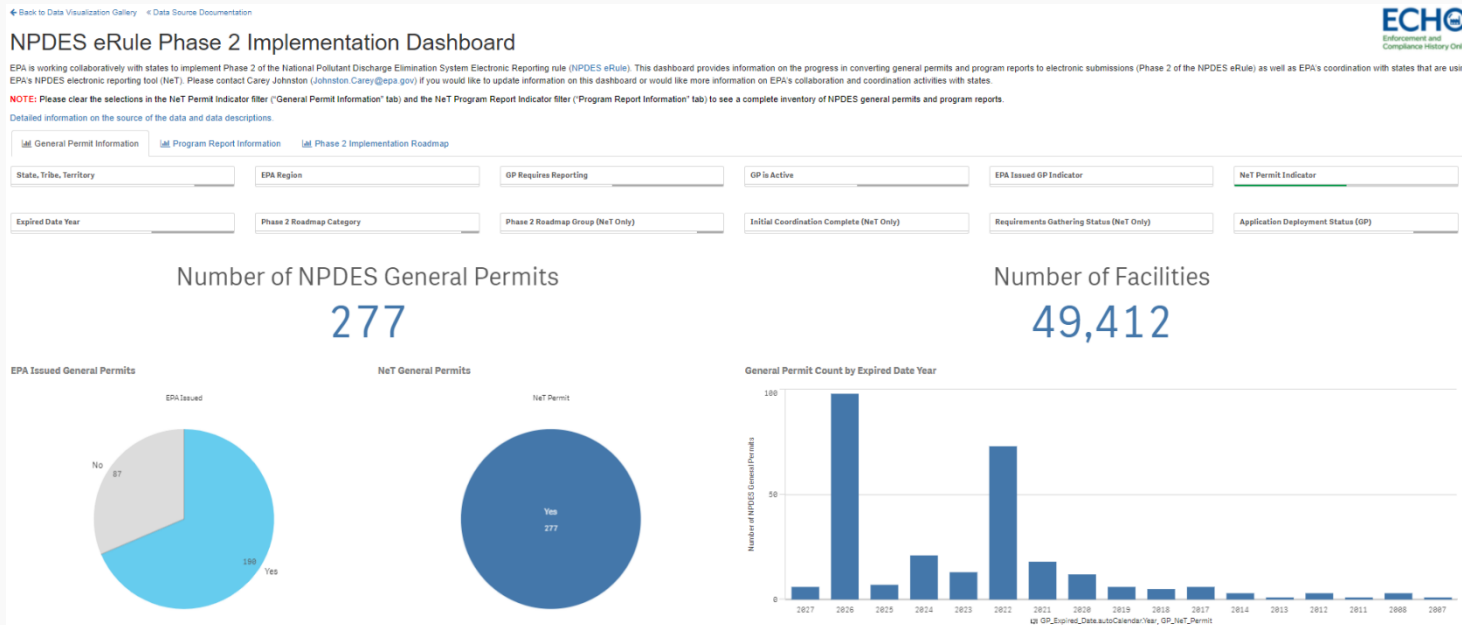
← Back to Data Visualization Gallery   < Data Source Documentation

ECHO
Enforcement and Compliance History Onl

NPDES eRule Phase 2 Implementation Dashboard

EPA is working collaboratively with states to implement Phase 2 of the National Pollutant Discharge Elimination System Electronic Reporting rule (NPDES eRule). This dashboard provides information on the progress in converting general permits and program reports to electronic submissions (Phase 2 of the NPDES eRule) as well as EPA's coordination with states that are usi EPA's NPDES electronic reporting tool (NeT). Please contact Carey Johnston (Johnston.Carey@epa.gov) if you would like to update information on this dashboard or would like more information on EPA's collaboration and coordination activities with states.

NOTE: Please clear the selections in the NeT Permit Indicator filter ("General Permit Information" tab) and the NeT Program Report Indicator filter ("Program Report Information" tab) to see a complete inventory of NPDES general permits and program reports.

Detailed information on the source of the data and data descriptions.

General Permit Information   Program Report Information   Phase 2 Implementation Roadmap

State, Tribe, Territory   EPA Region   GP Requires Reporting   GP is Active   EPA Issued GP Indicator   NeT Permit Indicator

Expired Date Year   Phase 2 Roadmap Category   Phase 2 Roadmap Group (NeT Only)   Initial Coordination Complete (NeT Only)   Requirements Gathering Status (NeT Only)   Application Deployment Status (GP)

Number of NPDES General Permits
277

Number of Facilities
49,412

EPA Issued General Permits
EPA Issued
No
87
190
Yes

NeT General Permits
NeT Permit
Yes
277

General Permit Count by Expired Date Year
100
50
0
Number of NPDES General Permits
2027 2026 2025 2024 2023 2022 2021 2020 2019 2018 2017 2014 2013 2012 2011 2008 2007
GP_Expired_Date.autoCalendar.Year, GP_NeT_Permit